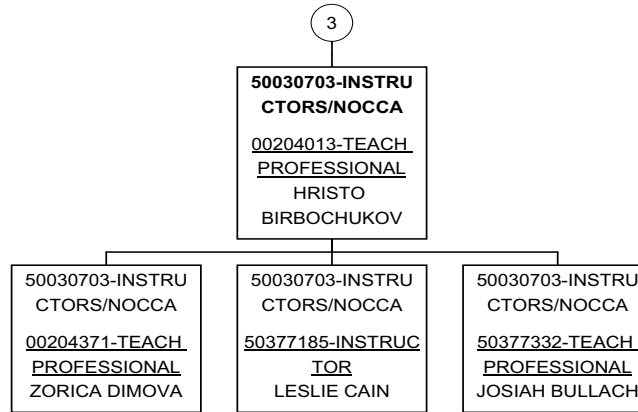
3

**50030703-INSTRUCTORS/NOCCA**

00204013-TEACH PROFESSIONAL
HRISTO BIRBOCHUKOV

50030703-INSTRUCTORS/NOCCA

00204371-TEACH PROFESSIONAL
ZORICA DIMOVA

50030703-INSTRUCTORS/NOCCA

50377185-INSTRUCTOR
LESLIE CAIN

50030703-INSTRUCTORS/NOCCA

50377332-TEACH PROFESSIONAL
JOSIAH BULLACH